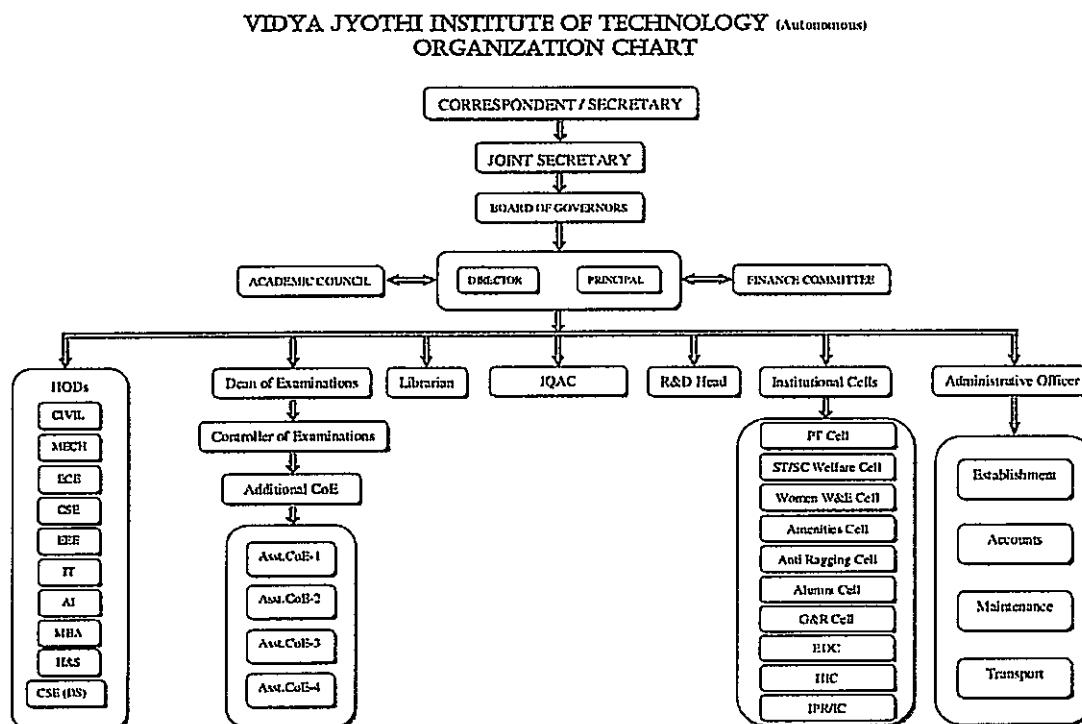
VIDYA JYOTHI INSTITUTE OF TECHNOLOGY (Autonomous)
ORGANIZATION CHART

CORRESPONDENT / SECRETARY

JOINT SECRETARY

BOARD OF GOVERNORS

ACADEMIC COUNCIL

DIRECTOR

PRINCIPAL

FINANCE COMMITTEE

HODs
CIVIL
MECH
ECE
CSE
EEE
IT
AI
MBA
H&S
CSE (DS)

Dean of Examinations

Controller of Examinations

Additional CoE

Asst.CoE-1
Asst.CoE-2
Asst.CoE-3
Asst.CoE-4

Librarian

IQAC

R&D Head

Institutional Cells
PT Cell
ST/SC Welfare Cell
Women W&E Cell
Amenities Cell
Anti Ragging Cell
Alumni Cell
G&R Cell
EDC
IIC
IPR/IC

Administrative Officer
Establishment
Accounts
Maintenance
Transport